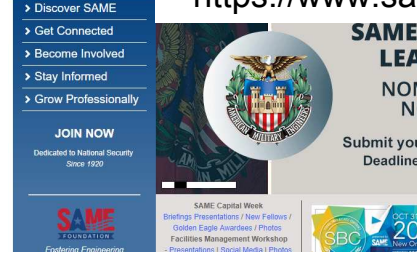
> Discover SAME
> Get Connected
> Become Involved
> Stay Informed
> Grow Professionally

JOIN NOW
Dedicated to National Security
Since 1920

SAME FOUNDATION
Fostering Engineering

https://www.sa

SAME
LEA
NON
N
Submit you
Deadline

AMERICAN MILITARY ENGINEERS

SAME Capital Week
Briefings Presentations / New Fellows / Golden Eagle Awardees / Photos
Facilities Management Workshop
- Presentations / Social Media / Photos

SBC
OCT 3
20
New O